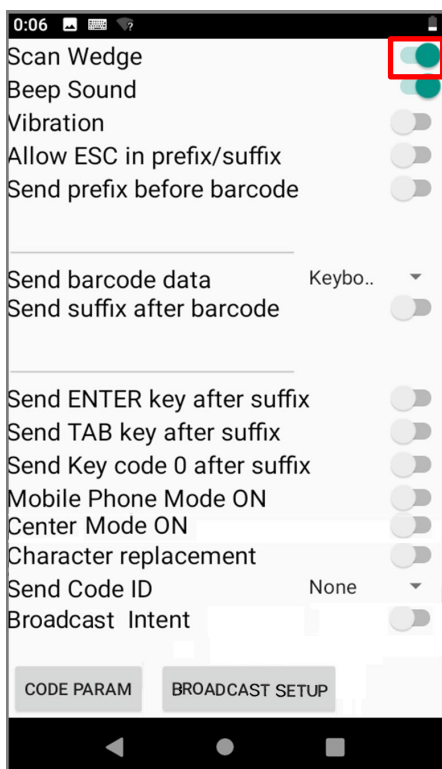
0:06

Scan Wedge
Beep Sound
Vibration
Allow ESC in prefix/suffix
Send prefix before barcode

Send barcode data Keybo..
Send suffix after barcode

Send ENTER key after suffix
Send TAB key after suffix
Send Key code 0 after suffix
Mobile Phone Mode ON
Center Mode ON
Character replacement
Send Code ID None
Broadcast Intent

CODE PARAM
BROADCAST SETUP